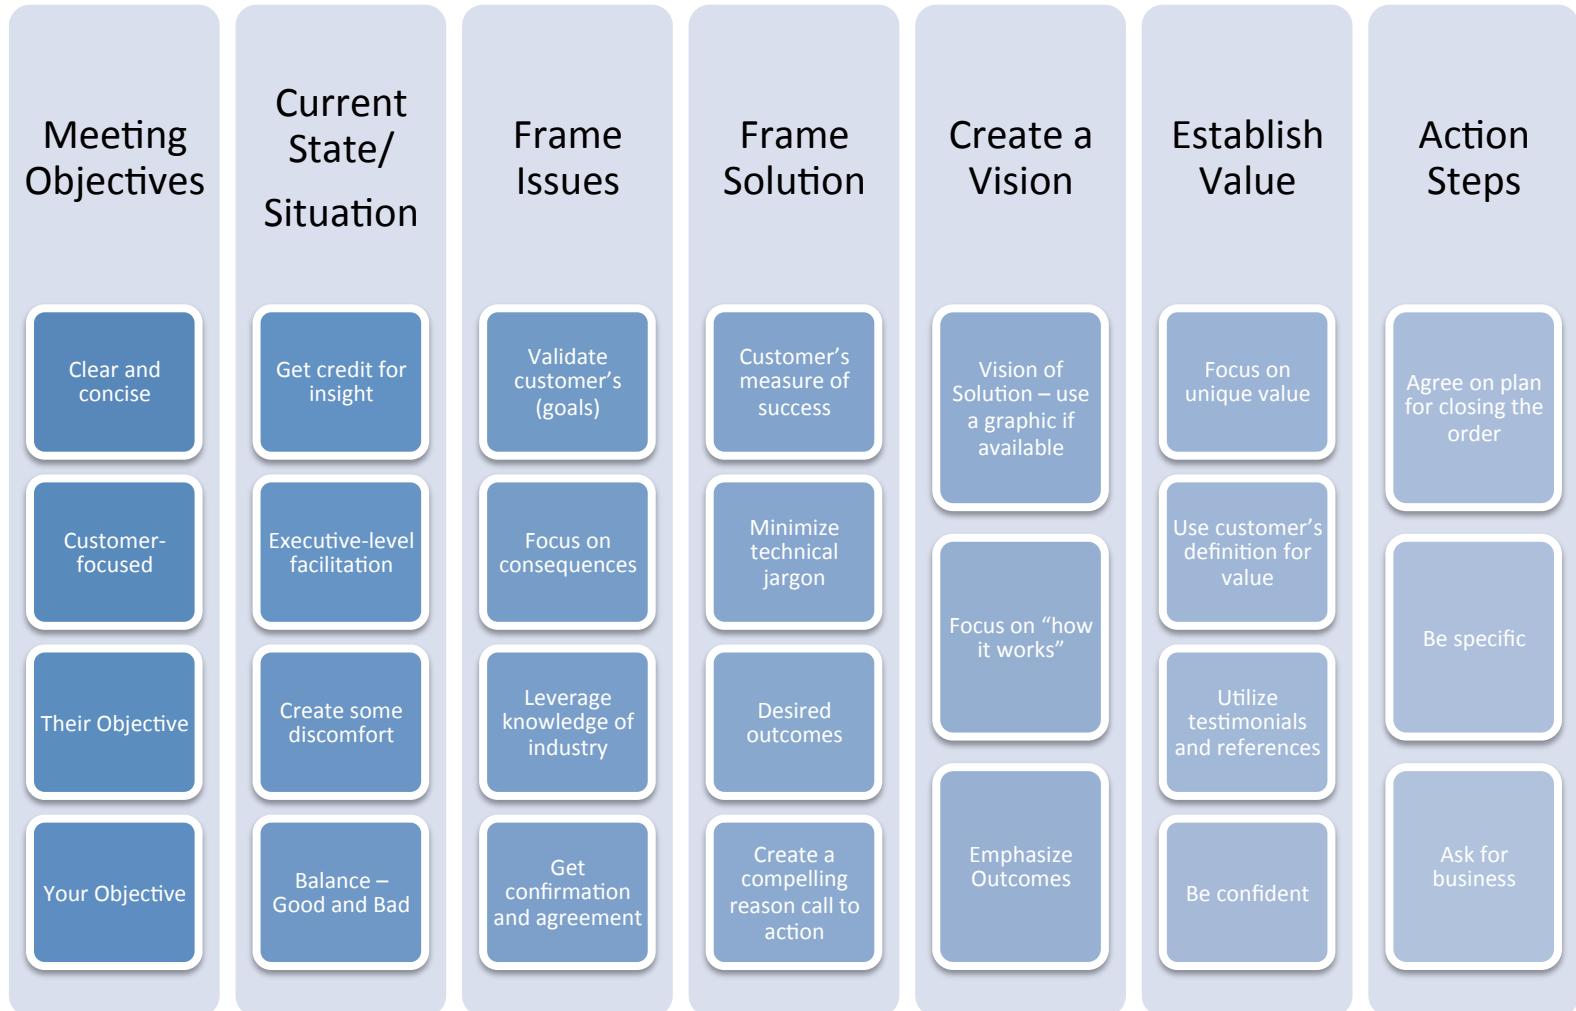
Meeting Objectives

Clear and concise

Customer-focused

Their Objective

Your Objective

Current State/ Situation

Get credit for insight

Executive-level facilitation

Create some discomfort

Balance – Good and Bad

Frame Issues

Validate customer's (goals)

Focus on consequences

Leverage knowledge of industry

Get confirmation and agreement

Frame Solution

Customer's measure of success

Minimize technical jargon

Desired outcomes

Create a compelling reason call to action

Create a Vision

Vision of Solution – use a graphic if available

Focus on "how it works"

Emphasize Outcomes

Establish Value

Focus on unique value

Use customer's definition for value

Utilize testimonials and references

Be confident

Action Steps

Agree on plan for closing the order

Be specific

Ask for business